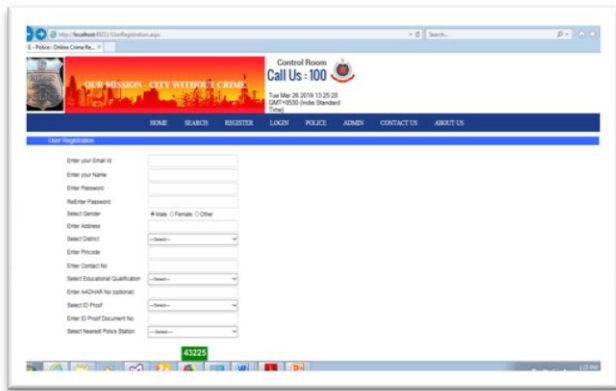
http://localhost:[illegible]/UserRegistration.aspx
Search...
E - Police : Online Crime Re...

OUR MISSION - CITY WITHOUT CRIME

Control Room
Call Us : 100

Tue Mar 26 2019 13:25:28 GMT+0530 (India Standard Time)

HOME SEARCH REGISTER LOGIN POLICE ADMIN CONTACT US ABOUT US

User Registration

Enter your Email Id
Enter your Name
Enter Password
ReEnter Password
Select Gender ◉ Male ○ Female ○ Other
Enter Address
Select District --Select--
Enter Pincode
Enter Contact No
Select Educational Qualification --Select--
Enter AADHAR No (optional)
Select ID Proof --Select--
Enter ID Proof Document No
Select Neared Police Station --Select--

43225